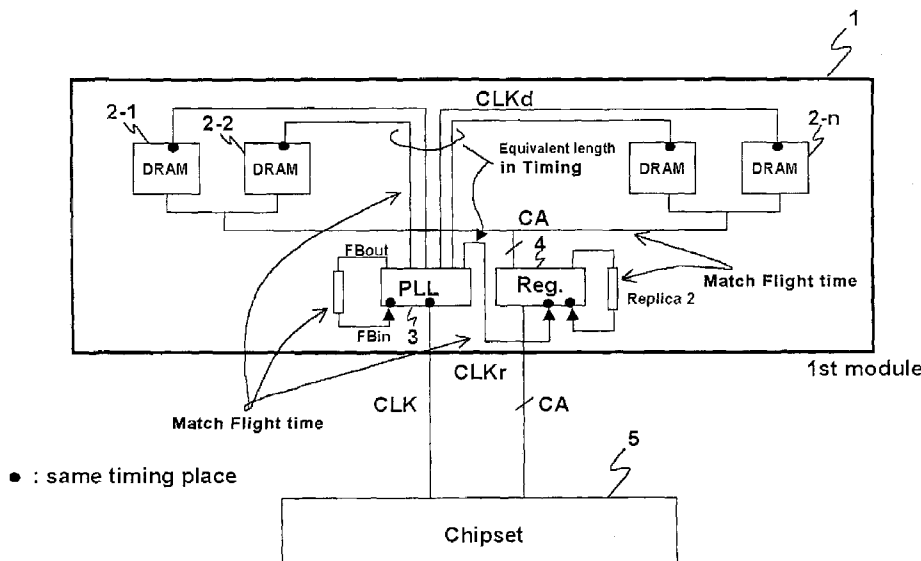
1

CLKd

2-1

2-2

2-n

DRAM

DRAM

Equivalent length in Timing

DRAM

DRAM

CA

4

FBout

PLL

Reg.

Match Flight time

Replica 2

FBin

3

CLKr

1st module

CLK

CA

Match Flight time

5

● : same timing place

Chipset